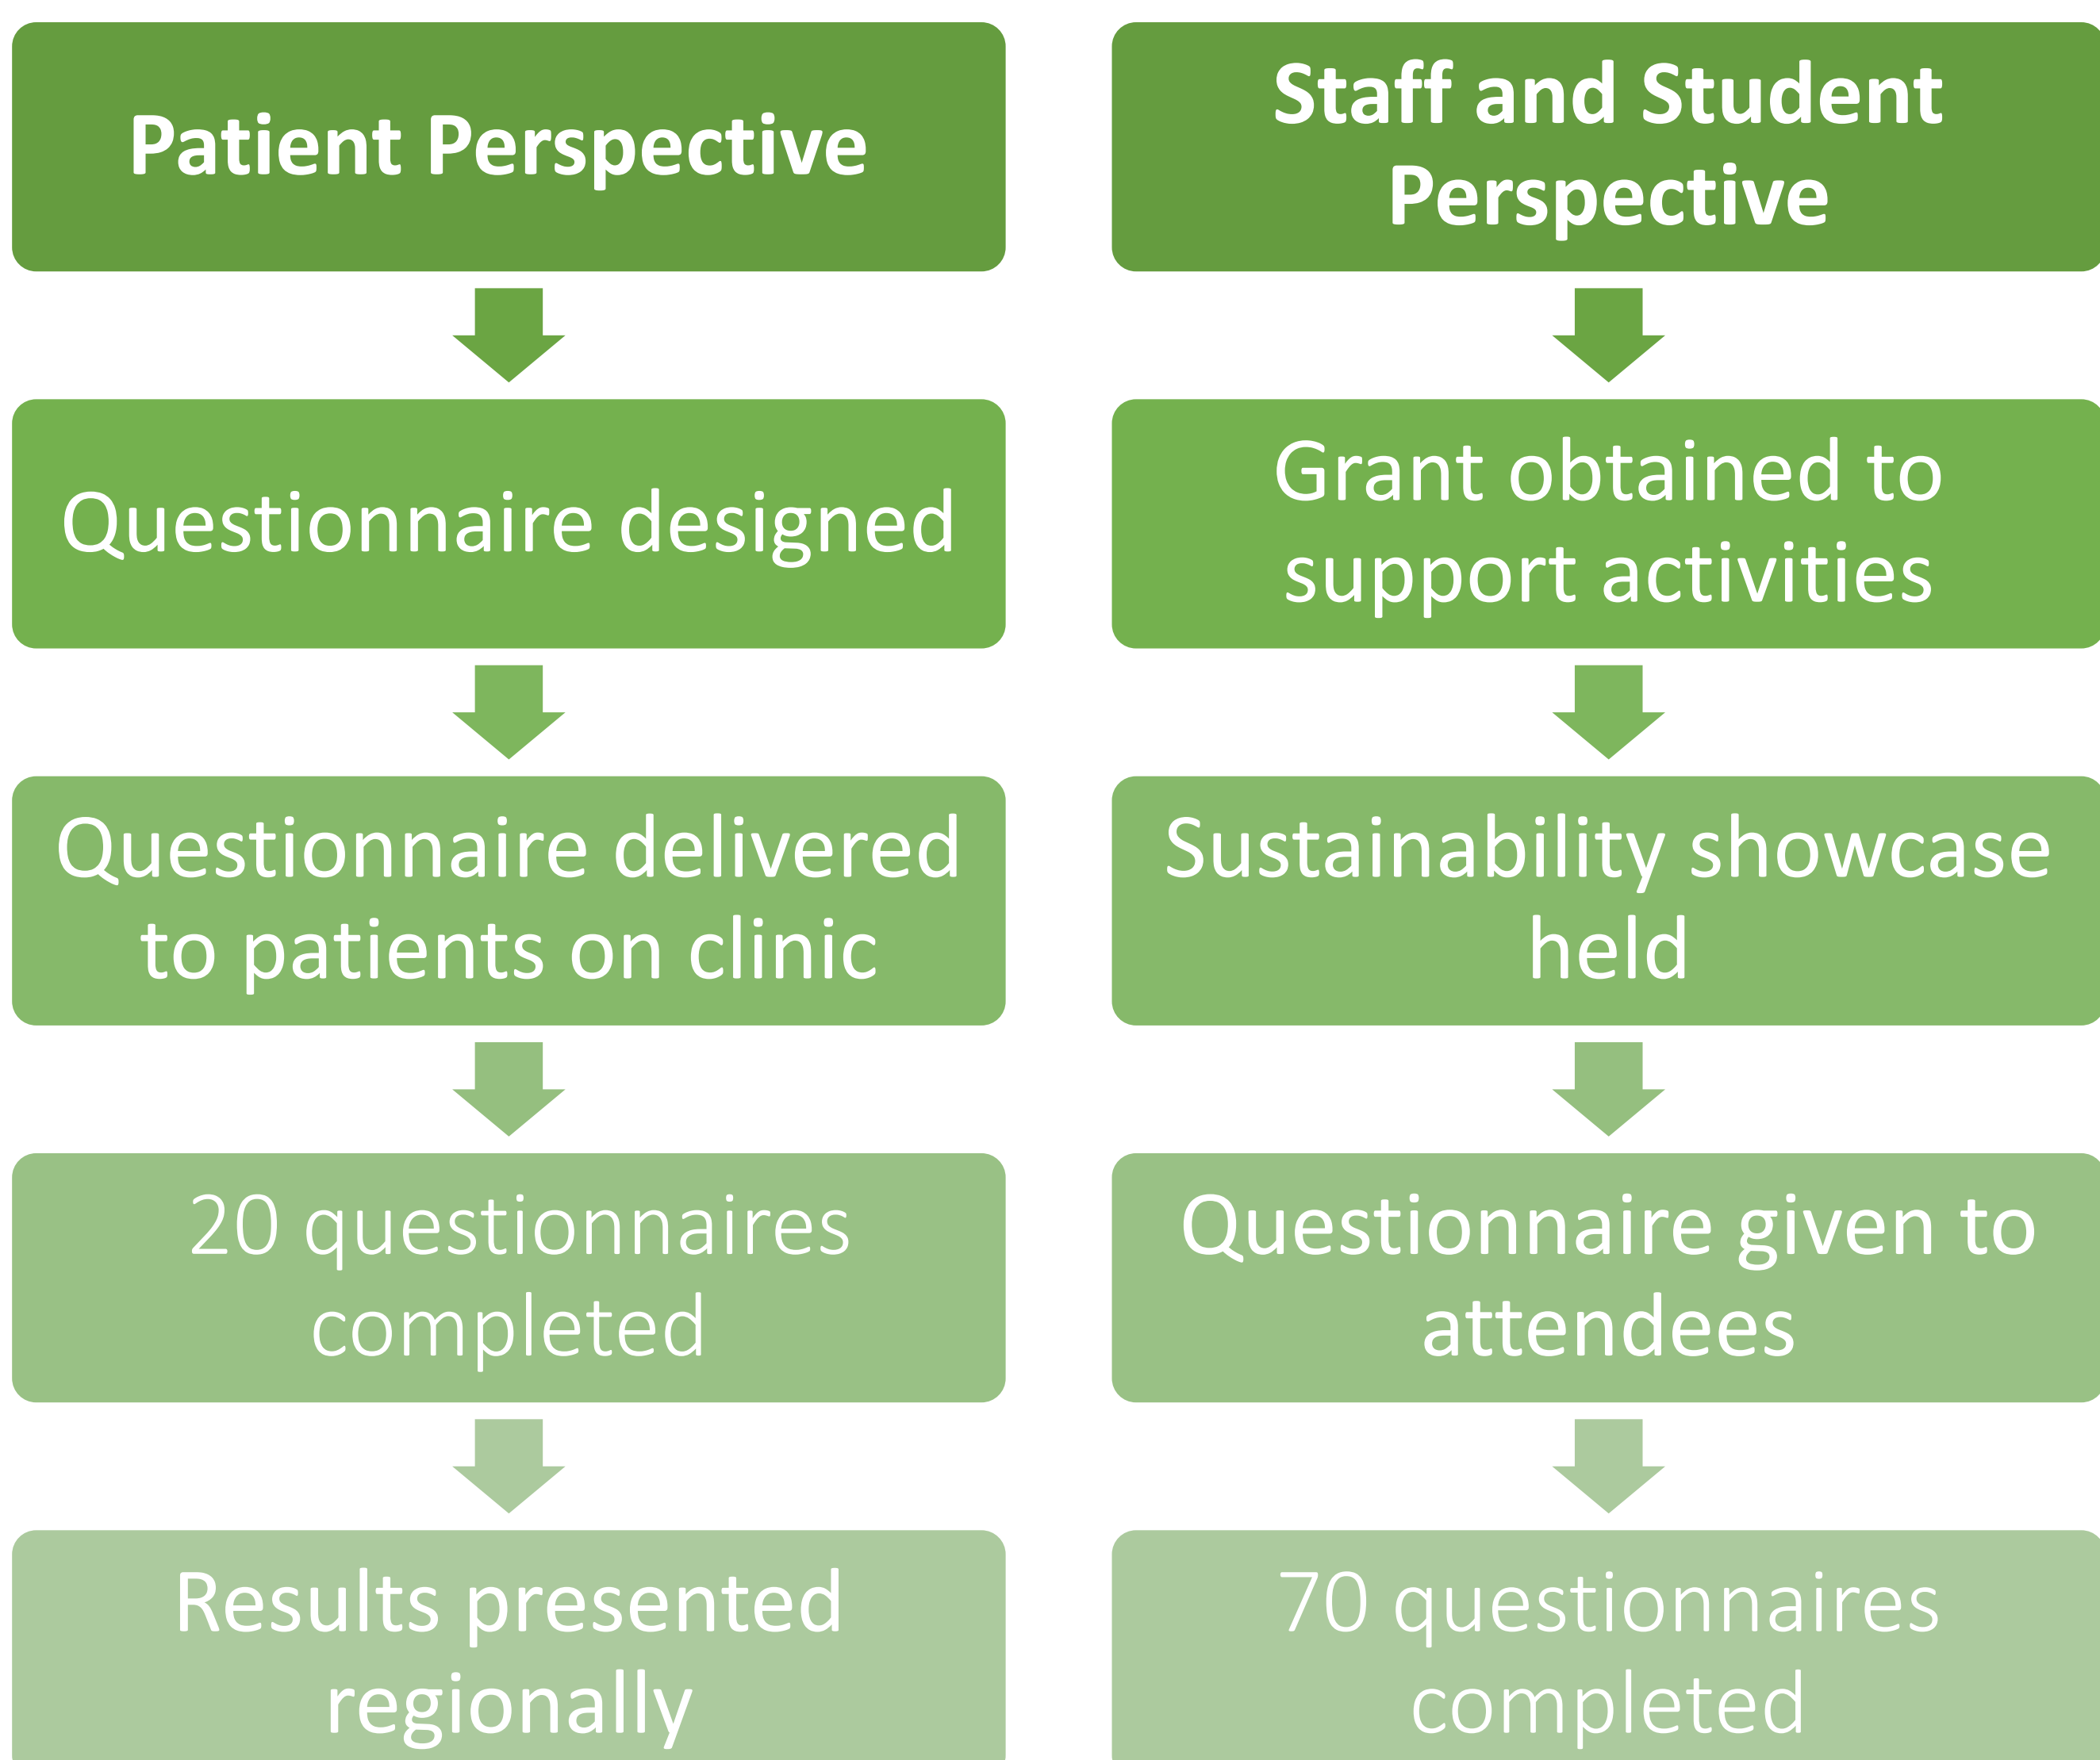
Patient Perspective

Questionnaire designed

Questionnaire delivered to patients on clinic

20 questionnaires completed

Results presented regionally

Staff and Student Perspective

Grant obtained to support activities

Sustainability showcase held

Questionnaire given to attendees

70 questionnaires completed